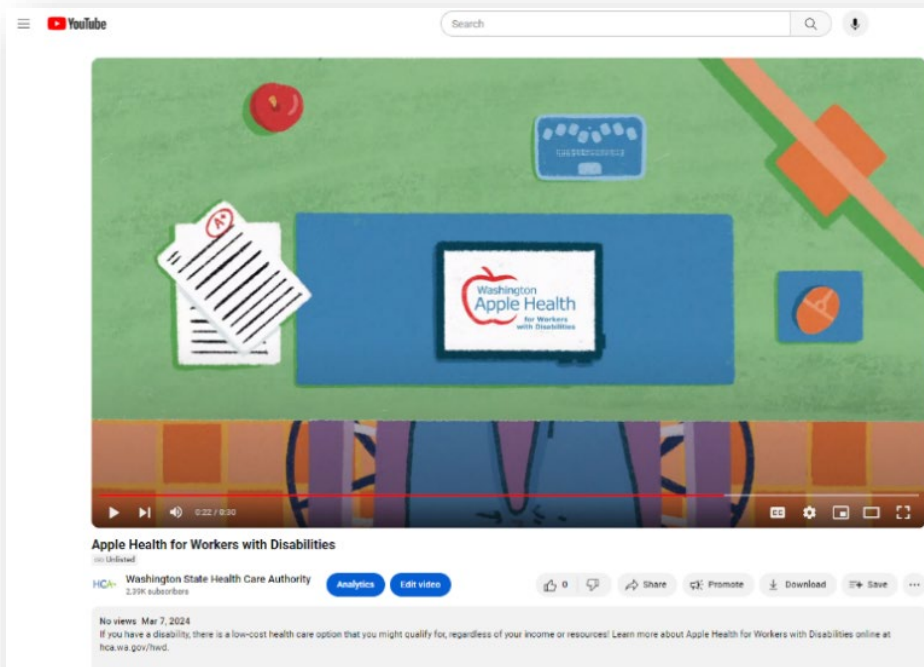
YouTube

Search

Washington Apple Health for Workers with Disabilities

0:22 / 0:30

Apple Health for Workers with Disabilities

Unlisted

HCA Washington State Health Care Authority
2.39K subscribers

Analytics

Edit video

0

Share

Promote

Download

Save

No views Mar 7, 2024
If you have a disability, there is a low-cost health care option that you might qualify for, regardless of your income or resources! Learn more about Apple Health for Workers with Disabilities online at hca.wa.gov/hwd.